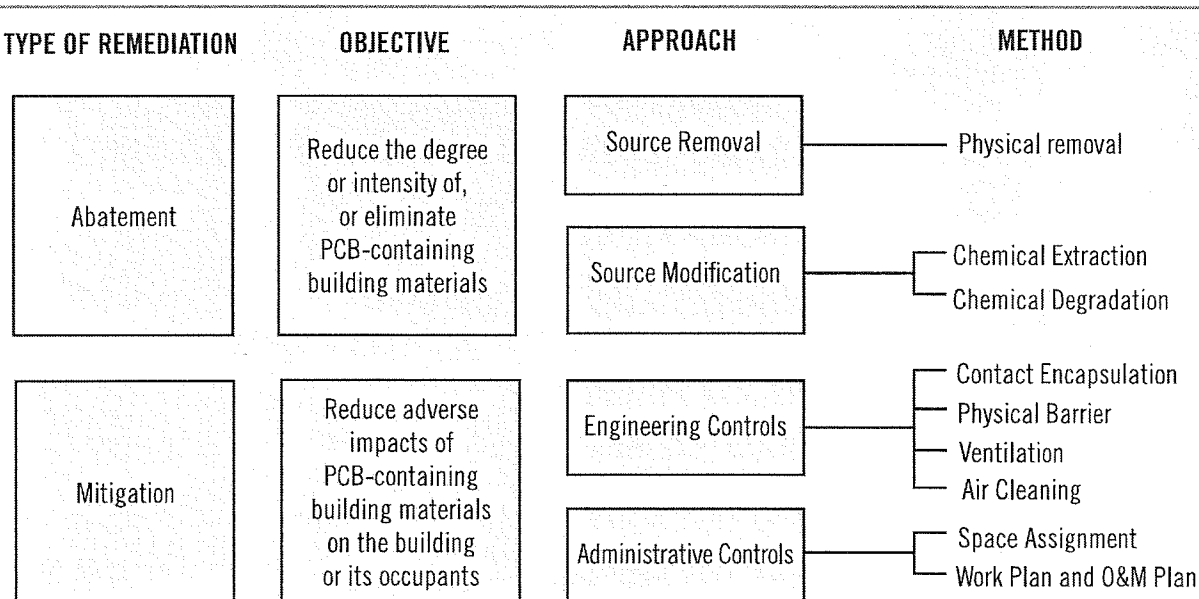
TYPE OF REMEDIATION

OBJECTIVE

APPROACH

METHOD

Abatement

Reduce the degree or intensity of, or eliminate PCB-containing building materials

Source Removal

Physical removal

Source Modification

Chemical Extraction

Chemical Degradation

Mitigation

Reduce adverse impacts of PCB-containing building materials on the building or its occupants

Engineering Controls

Contact Encapsulation

Physical Barrier

Ventilation

Air Cleaning

Administrative Controls

Space Assignment

Work Plan and O&M Plan